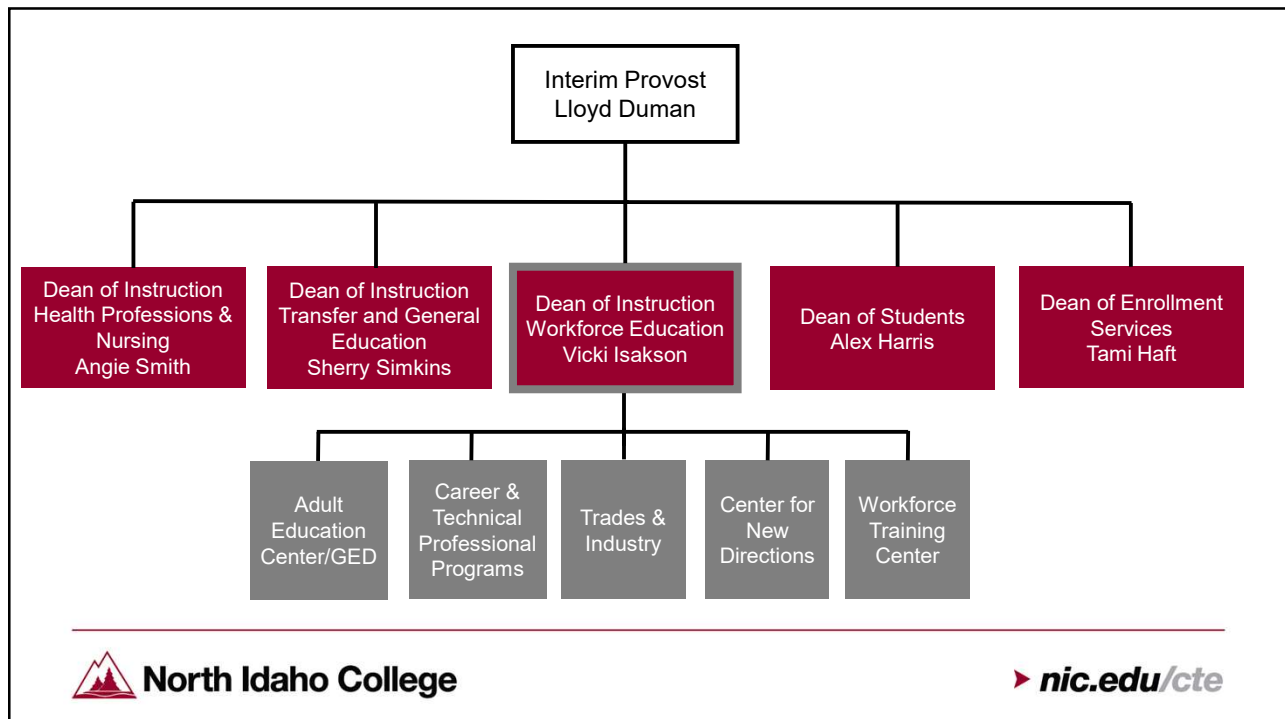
Interim Provost
Lloyd Duman

Dean of Instruction
Health Professions & Nursing
Angie Smith

Dean of Instruction
Transfer and General Education
Sherry Simkins

Dean of Instruction
Workforce Education
Vicki Isakson

Dean of Students
Alex Harris

Dean of Enrollment Services
Tami Haft

Adult Education Center/GED

Career & Technical Professional Programs

Trades & Industry

Center for New Directions

Workforce Training Center

North Idaho College

nic.edu/cte